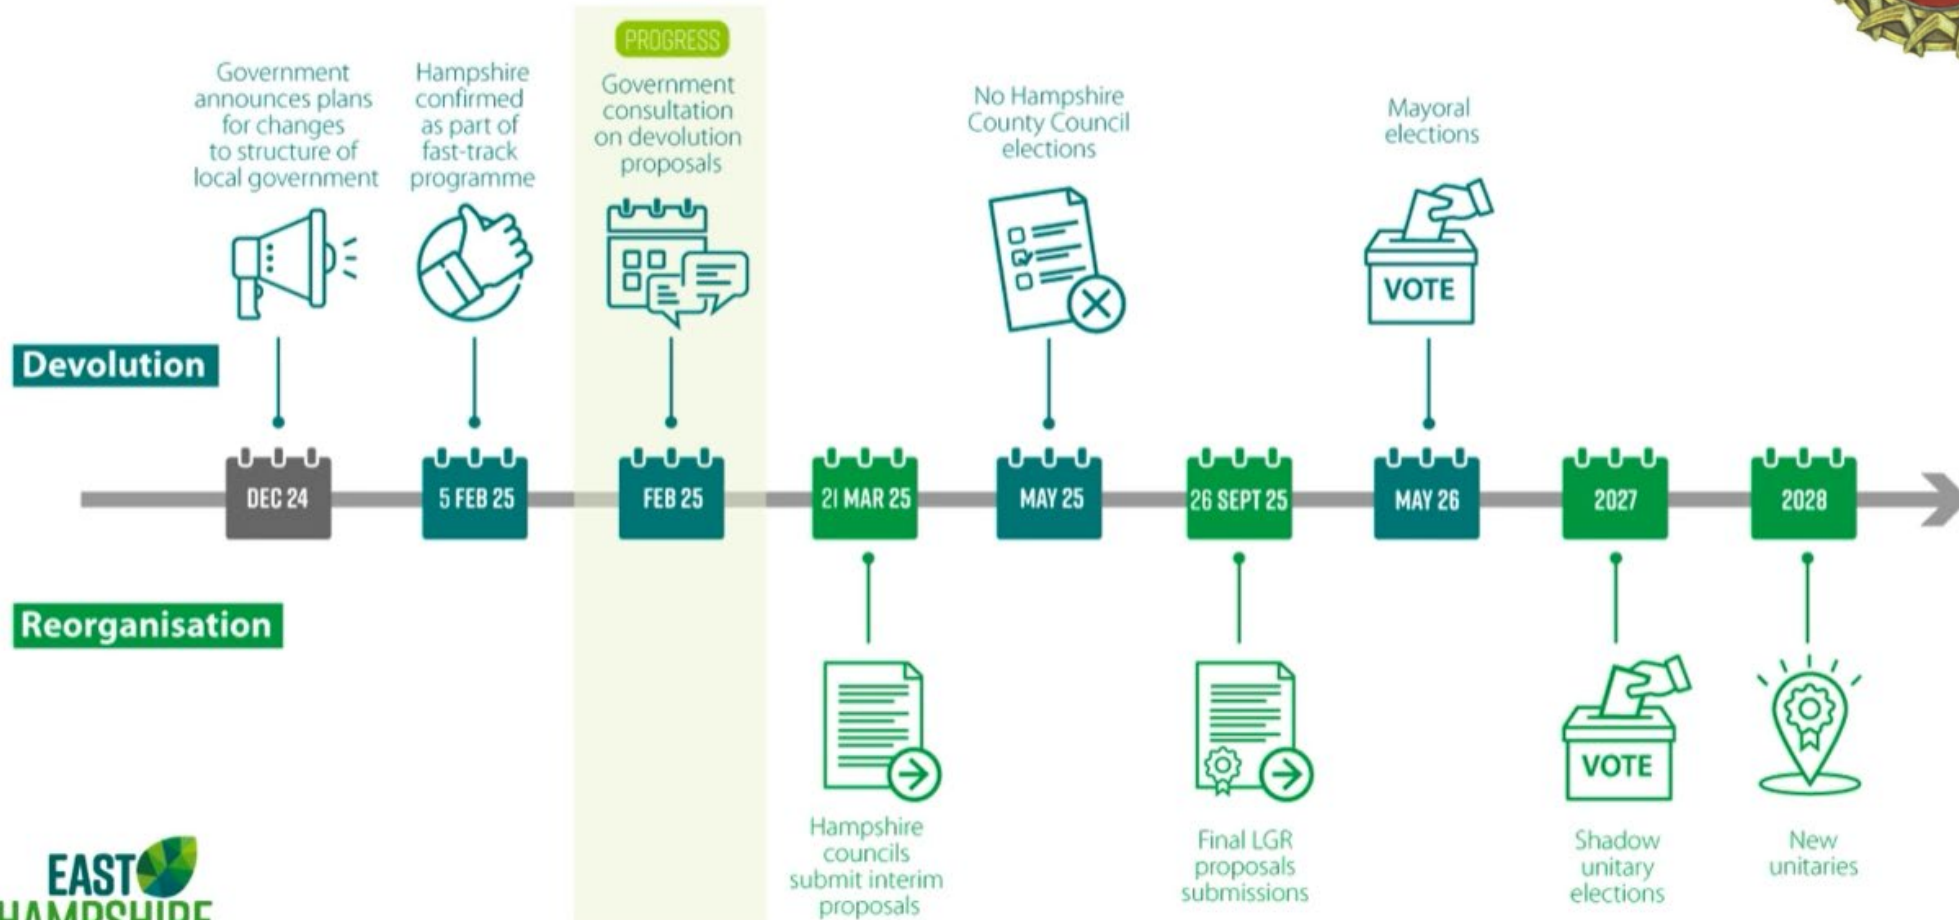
Government announces plans for changes to structure of local government

Hampshire confirmed as part of fast-track programme

PROGRESS

Government consultation on devolution proposals

No Hampshire County Council elections

Mayoral elections

VOTE

Devolution

DEC 24

5 FEB 25

FEB 25

21 MAR 25

MAY 25

26 SEPT 25

MAY 26

2027

2028

Reorganisation

VOTE

Hampshire councils submit interim proposals

Final LGR proposals submissions

Shadow unitary elections

New unitaries

EAST HAMPSHIRE